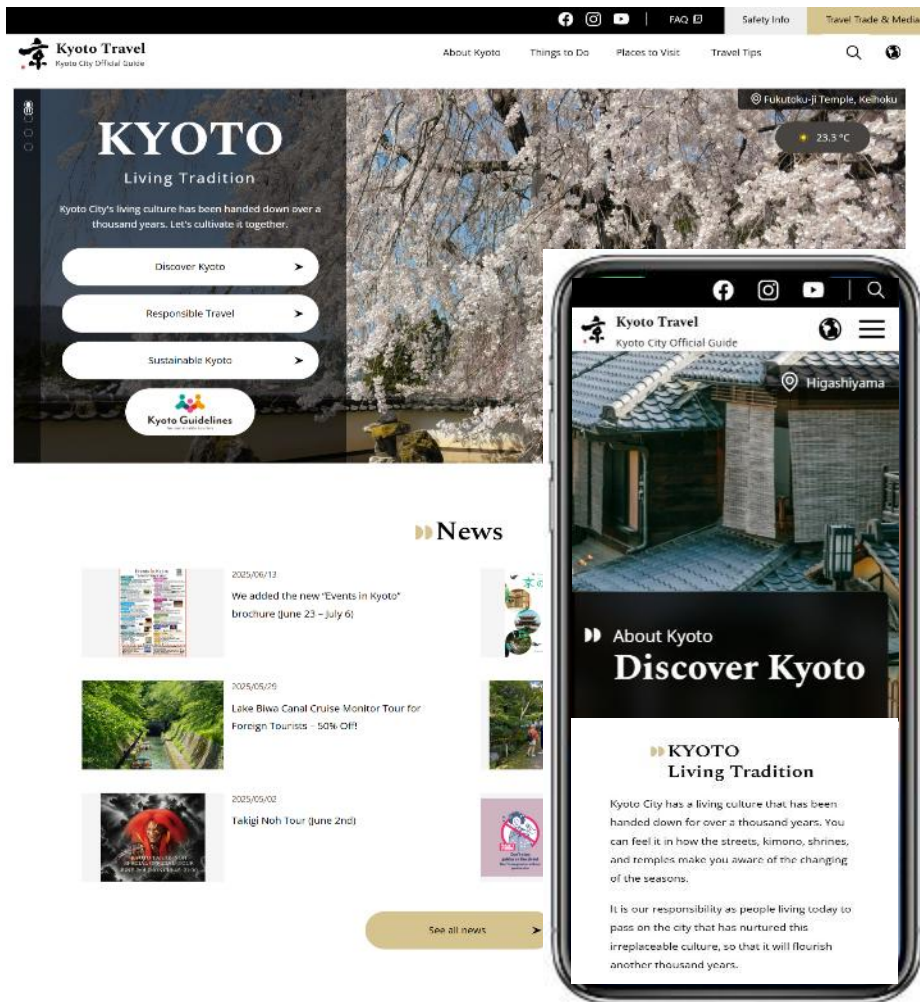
FAQ Safety Info Travel Trade & Media

Kyoto Travel
Kyoto City Official Guide

About Kyoto Things to Do Places to Visit Travel Tips

Fukutoku-ji Temple, Keihoku

23.3 °C

KYOTO
Living Tradition

Kyoto City's living culture has been handed down over a thousand years. Let's cultivate it together.

Discover Kyoto

Responsible Travel

Sustainable Kyoto

Kyoto Guidelines

News

2025/06/13
We added the new "Events in Kyoto" brochure (June 23 – July 6)

2025/05/29
Lake Biwa Canal Cruise Monitor Tour for Foreign Tourists – 50% Off!

2025/05/02
Takigi Noh Tour (June 2nd)

See all news

Kyoto Travel
Kyoto City Official Guide

Higashiyama

About Kyoto
Discover Kyoto

KYOTO
Living Tradition

Kyoto City has a living culture that has been handed down for over a thousand years. You can feel it in how the streets, kimono, shrines, and temples make you aware of the changing of the seasons.

It is our responsibility as people living today to pass on the city that has nurtured this irreplaceable culture, so that it will flourish another thousand years.